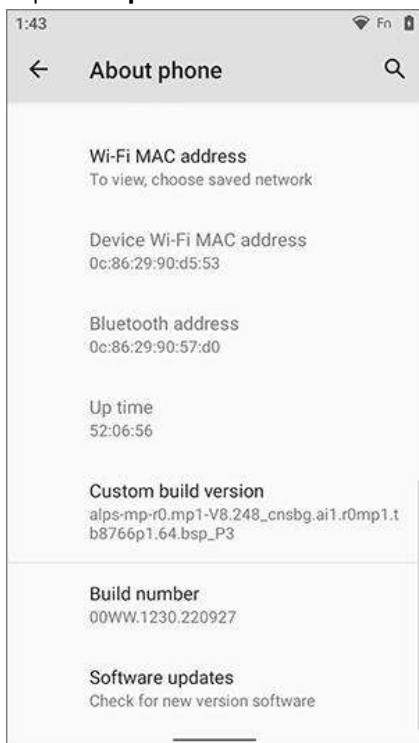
1:43

Fn

About phone

Wi-Fi MAC address
To view, choose saved network

Device Wi-Fi MAC address
0c:86:29:90:d5:53

Bluetooth address
0c:86:29:90:57:d0

Up time
52:06:56

Custom build version
alps-mp-r0.mp1-V8.248_cnsbg.ai1.r0mp1.tb8766p1.64.bsp_P3

Build number
00WW.1230.220927

Software updates
Check for new version software